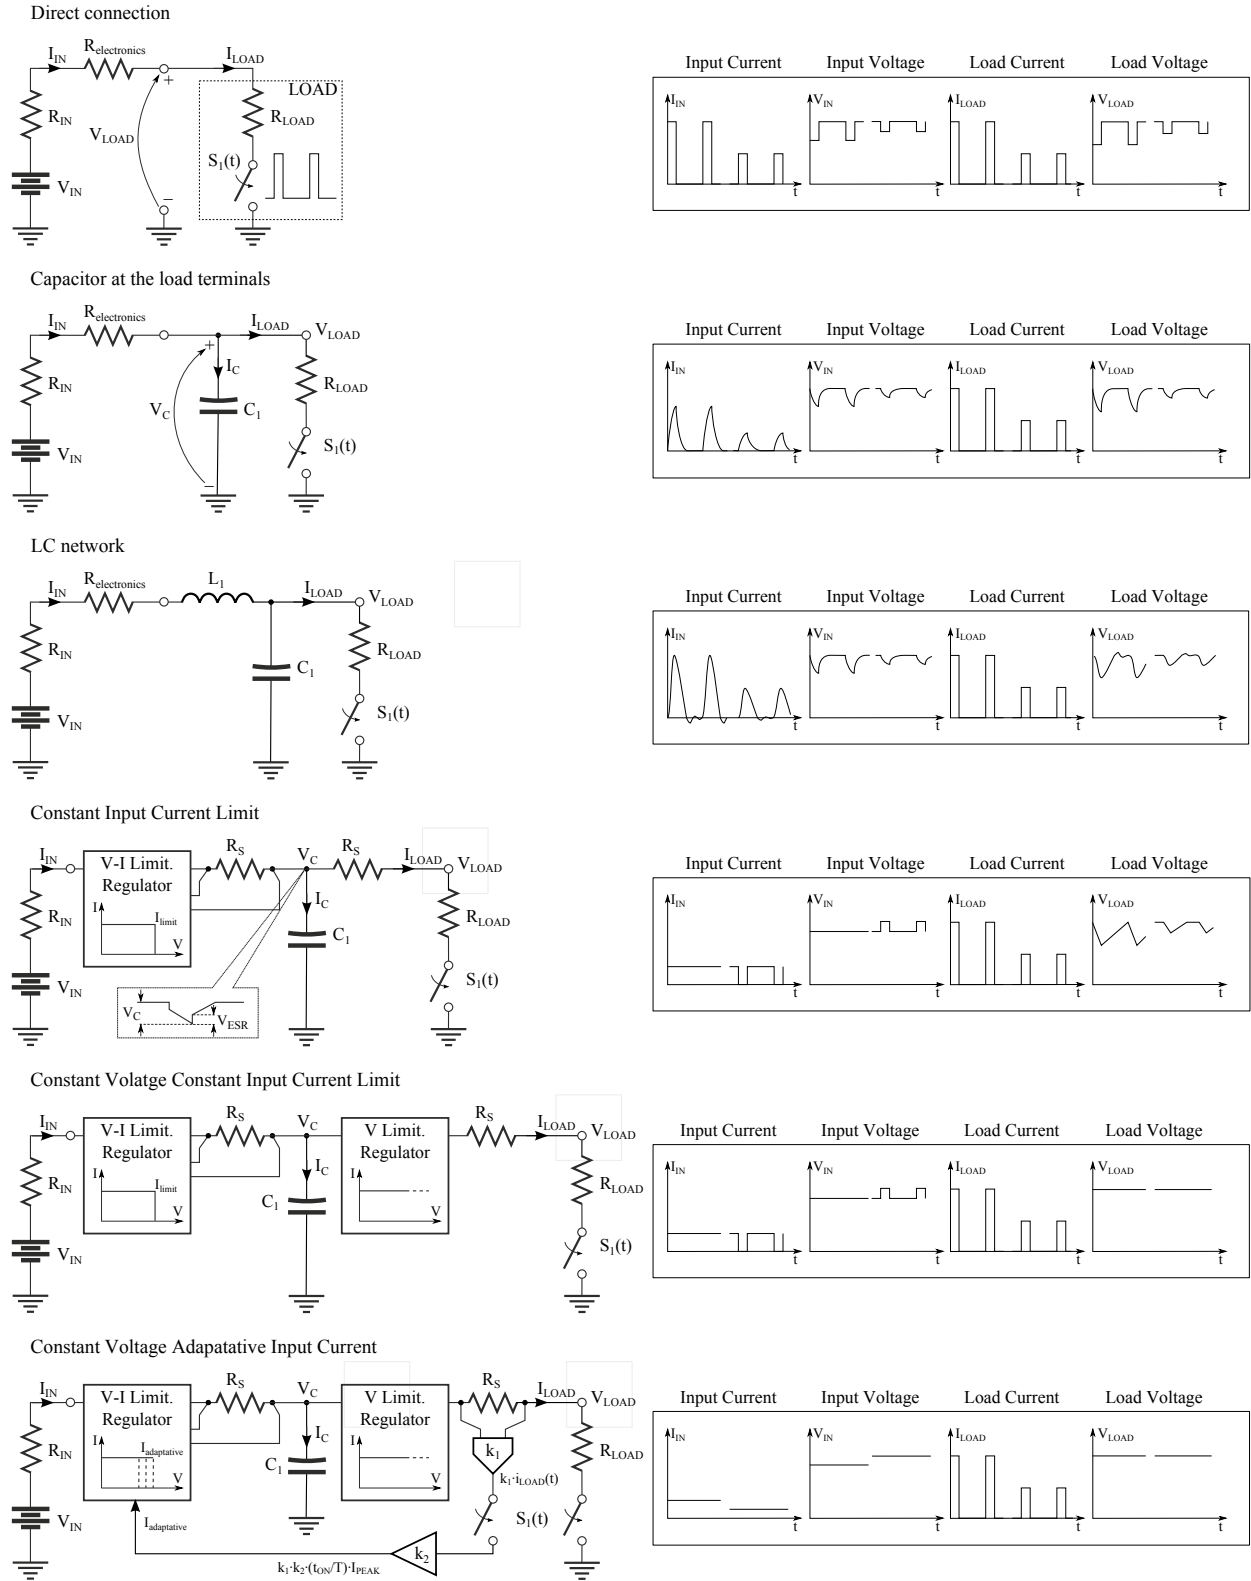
Direct connection

$I_{IN}$ $R_{electronics}$ $I_{LOAD}$ LOAD $R_{IN}$ $V_{LOAD}$ + $R_{LOAD}$ $S_1(t)$ $V_{IN}$ −

| Input Current | Input Voltage | Load Current | Load Voltage |
|---|---|---|---|
| $I_{IN}$ t | $V_{IN}$ t | $I_{LOAD}$ t | $V_{LOAD}$ t |

Capacitor at the load terminals

$I_{IN}$ $R_{electronics}$ $I_{LOAD}$ $V_{LOAD}$ + $I_C$ $R_{IN}$ $V_C$ $C_1$ $R_{LOAD}$ $S_1(t)$ $V_{IN}$ −

| Input Current | Input Voltage | Load Current | Load Voltage |
|---|---|---|---|
| $I_{IN}$ t | $V_{IN}$ t | $I_{LOAD}$ t | $V_{LOAD}$ t |

LC network

$I_{IN}$ $R_{electronics}$ $L_1$ $I_{LOAD}$ $V_{LOAD}$ $R_{IN}$ $C_1$ $R_{LOAD}$ $S_1(t)$ $V_{IN}$

| Input Current | Input Voltage | Load Current | Load Voltage |
|---|---|---|---|
| $I_{IN}$ t | $V_{IN}$ t | $I_{LOAD}$ t | $V_{LOAD}$ t |

Constant Input Current Limit

$I_{IN}$ V-I Limit. Regulator $R_S$ $V_C$ $R_S$ $I_{LOAD}$ $V_{LOAD}$ I $I_{limit}$ V $I_C$ $R_{IN}$ $C_1$ $R_{LOAD}$ $S_1(t)$ $V_{IN}$ $V_C$ $V_{ESR}$

| Input Current | Input Voltage | Load Current | Load Voltage |
|---|---|---|---|
| $I_{IN}$ t | $V_{IN}$ t | $I_{LOAD}$ t | $V_{LOAD}$ t |

Constant Volatge Constant Input Current Limit

$I_{IN}$ V-I Limit. Regulator $R_S$ $V_C$ V Limit. Regulator $R_S$ $I_{LOAD}$ $V_{LOAD}$ I $I_{limit}$ V $I_C$ I V $R_{IN}$ $C_1$ $R_{LOAD}$ $S_1(t)$ $V_{IN}$

| Input Current | Input Voltage | Load Current | Load Voltage |
|---|---|---|---|
| $I_{IN}$ t | $V_{IN}$ t | $I_{LOAD}$ t | $V_{LOAD}$ t |

Constant Voltage Adapatative Input Current

$I_{IN}$ V-I Limit. Regulator $R_S$ $V_C$ V Limit. Regulator $R_S$ $I_{LOAD}$ $V_{LOAD}$ I $I_{adaptative}$ V $I_C$ I V $k_1$ $R_{IN}$ $C_1$ $k_1 \cdot i_{LOAD}(t)$ $R_{LOAD}$ $S_1(t)$ $V_{IN}$ $I_{adaptative}$ $k_2$ $k_1 \cdot k_2 \cdot (t_{ON}/T) \cdot I_{PEAK}$

| Input Current | Input Voltage | Load Current | Load Voltage |
|---|---|---|---|
| $I_{IN}$ t | $V_{IN}$ t | $I_{LOAD}$ t | $V_{LOAD}$ t |